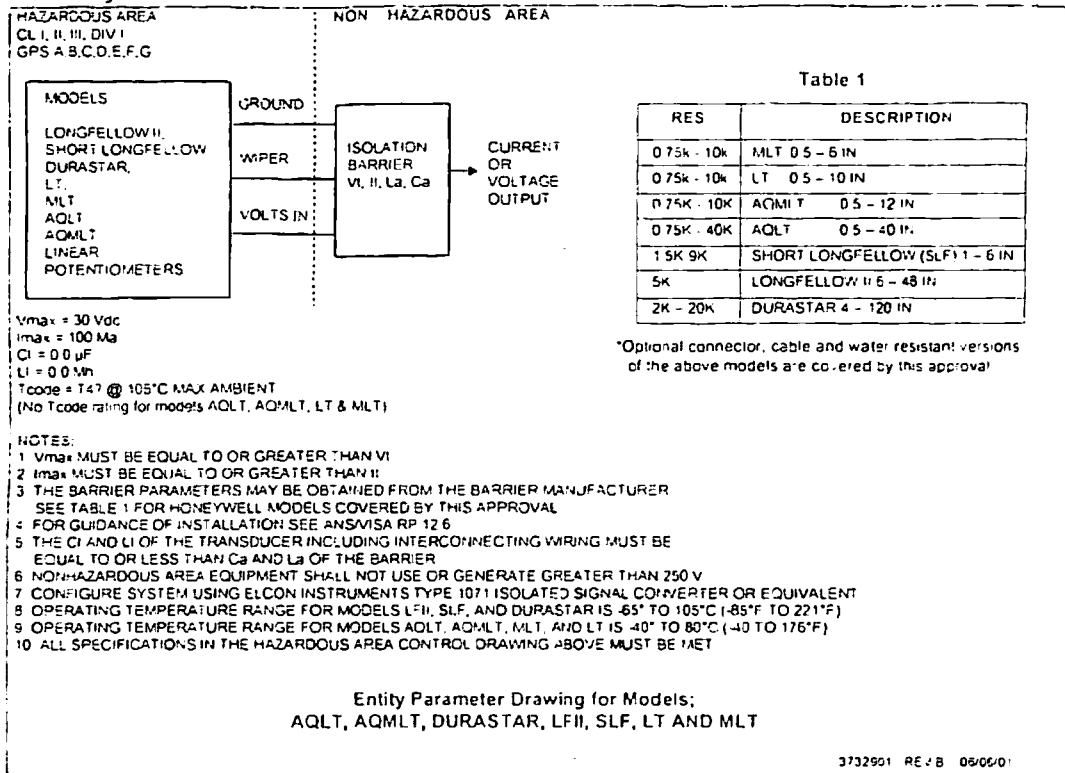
HAZARDOUS AREA
CL I, II, III, DIV I
GPS A,B,C,D,E,F,G

NON HAZARDOUS AREA

MODELS

LONGFELLOW II,
SHORT LONGFELLOW
DURASTAR,
LT,
MLT
AQLT
AQMLT
LINEAR
POTENTIOMETERS

GROUND
WIPER
VOLTS IN

ISOLATION BARRIER
Vt, It, La, Ca

CURRENT OR VOLTAGE OUTPUT

Table 1

| RES | DESCRIPTION |
|---|---|
| 0.75k - 10k | MLT 0.5 – 6 IN |
| 0.75k - 10k | LT 0.5 – 10 IN |
| 0.75K - 10K | AQMLT 0.5 – 12 IN |
| 0.75K - 40K | AQLT 0.5 – 40 IN |
| 1.5K 9K | SHORT LONGFELLOW (SLF) 1 – 6 IN |
| 5K | LONGFELLOW II 6 – 48 IN |
| 2K - 20K | DURASTAR 4 – 120 IN |

*Optional connector, cable and water resistant versions of the above models are covered by this approval

Vmax = 30 Vdc
Imax = 100 Ma
Ci = 0.0 µF
Li = 0.0 Mh
Tcode = T4? @ 105°C MAX AMBIENT
(No Tcode rating for models AQLT, AQMLT, LT & MLT)

NOTES:
1 Vmax MUST BE EQUAL TO OR GREATER THAN Vt
2 Imax MUST BE EQUAL TO OR GREATER THAN It
3 THE BARRIER PARAMETERS MAY BE OBTAINED FROM THE BARRIER MANUFACTURER SEE TABLE 1 FOR HONEYWELL MODELS COVERED BY THIS APPROVAL
4 FOR GUIDANCE OF INSTALLATION SEE ANSI/ISA RP 12.6
5 THE Ci AND Li OF THE TRANSDUCER INCLUDING INTERCONNECTING WIRING MUST BE EQUAL TO OR LESS THAN Ca AND La OF THE BARRIER
6 NONHAZARDOUS AREA EQUIPMENT SHALL NOT USE OR GENERATE GREATER THAN 250 V
7 CONFIGURE SYSTEM USING ELCON INSTRUMENTS TYPE 1071 ISOLATED SIGNAL CONVERTER OR EQUIVALENT
8 OPERATING TEMPERATURE RANGE FOR MODELS LFII, SLF, AND DURASTAR IS -65° TO 105°C (-85°F TO 221°F)
9 OPERATING TEMPERATURE RANGE FOR MODELS AQLT, AQMLT, MLT, AND LT IS -40° TO 80°C (-40 TO 176°F)
10 ALL SPECIFICATIONS IN THE HAZARDOUS AREA CONTROL DRAWING ABOVE MUST BE MET

Entity Parameter Drawing for Models;
AQLT, AQMLT, DURASTAR, LFII, SLF, LT AND MLT

3732901 REV B 06/06/01